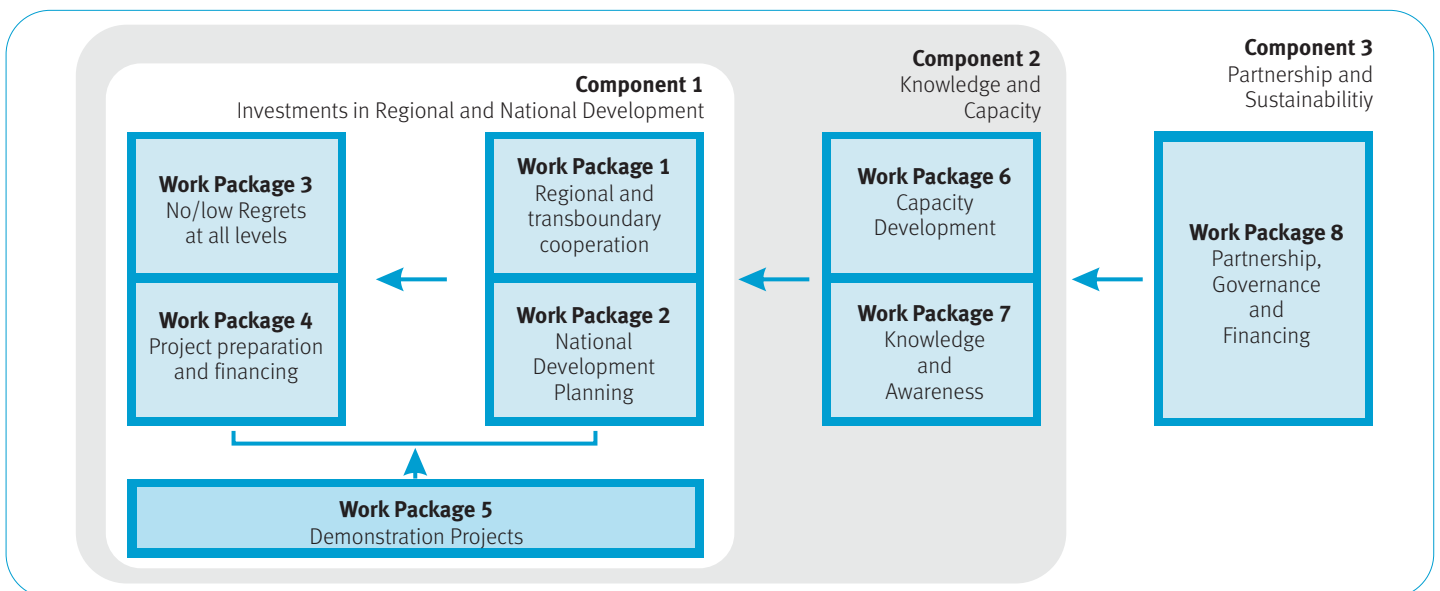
Component 3
Partnership and Sustainabilitiy

Component 2
Knowledge and Capacity

Component 1
Investments in Regional and National Development

Work Package 3
No/low Regrets at all levels

Work Package 4
Project preparation and financing

Work Package 1
Regional and transboundary cooperation

Work Package 2
National Development Planning

Work Package 5
Demonstration Projects

Work Package 6
Capacity Development

Work Package 7
Knowledge and Awareness

Work Package 8
Partnership, Governance and Financing